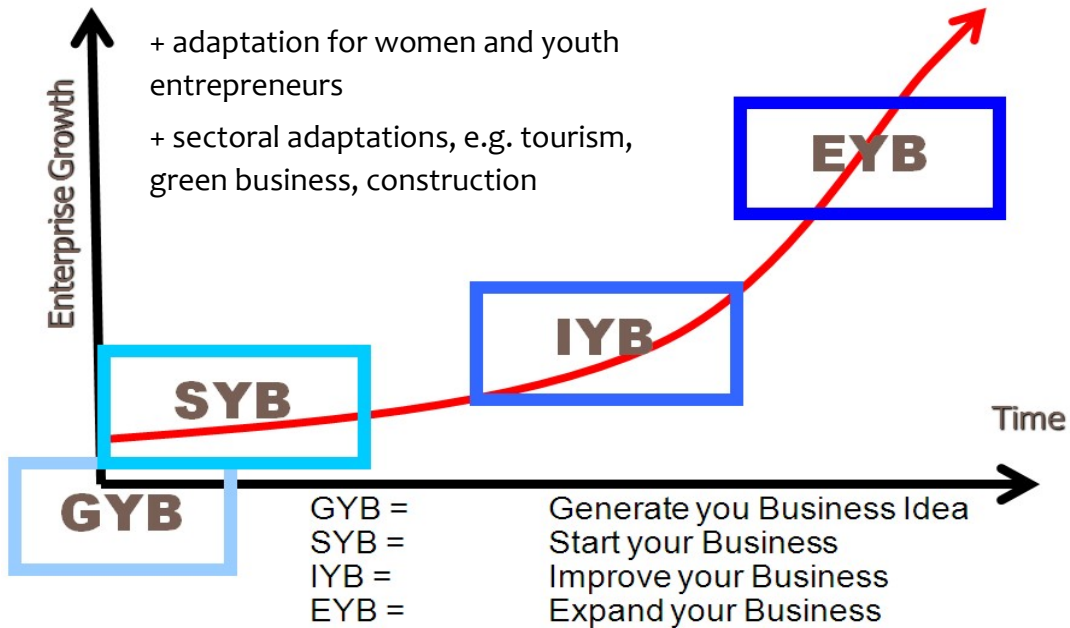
+ adaptation for women and youth entrepreneurs

+ sectoral adaptations, e.g. tourism, green business, construction

Enterprise Growth

EYB

IYB

SYB

Time

GYB

GYB = Generate you Business Idea
SYB = Start your Business
IYB = Improve your Business
EYB = Expand your Business